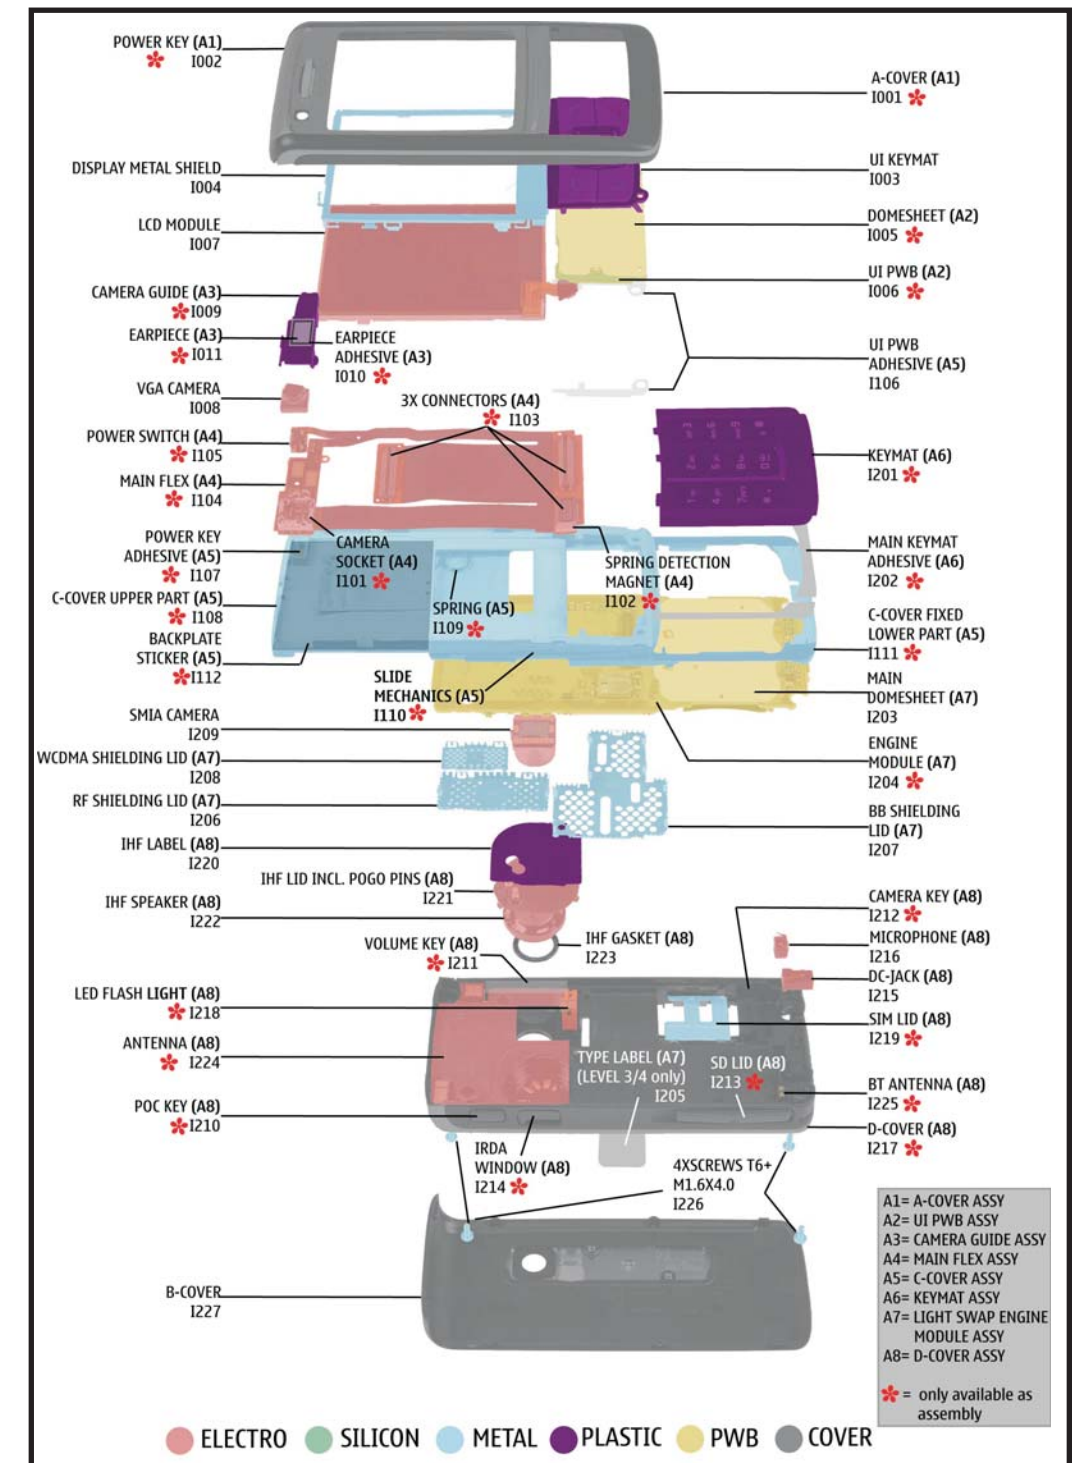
POWER KEY (A1)
I002

A-COVER (A1)
I001

DISPLAY METAL SHIELD
I004

UI KEYMAT
I003

LCD MODULE
I007

DOMESHEET (A2)
I005

CAMERA GUIDE (A3)
I009

UI PWB (A2)
I006

EARPIECE (A3)
I011

EARPIECE ADHESIVE (A3)
I010

UI PWB ADHESIVE (A5)
I106

VGA CAMERA
I008

3X CONNECTORS (A4)
I103

POWER SWITCH (A4)
I105

KEYMAT (A6)
I201

MAIN FLEX (A4)
I104

POWER KEY ADHESIVE (A5)
I107

CAMERA SOCKET (A4)
I101

SPRING DETECTION MAGNET (A4)
I102

MAIN KEYMAT ADHESIVE (A6)
I202

C-COVER UPPER PART (A5)
I108

SPRING (A5)
I109

C-COVER FIXED LOWER PART (A5)
I111

BACKPLATE STICKER (A5)
I112

SLIDE MECHANICS (A5)
I110

MAIN DOMESHEET (A7)
I203

SMIA CAMERA
I209

ENGINE MODULE (A7)
I204

WCDMA SHIELDING LID (A7)
I208

RF SHIELDING LID (A7)
I206

BB SHIELDING LID (A7)
I207

IHF LABEL (A8)
I220

IHF LID INCL. POGO PINS (A8)
I221

IHF SPEAKER (A8)
I222

CAMERA KEY (A8)
I212

VOLUME KEY (A8)
I211

IHF GASKET (A8)
I223

MICROPHONE (A8)
I216

DC-JACK (A8)
I215

LED FLASH LIGHT (A8)
I218

SIM LID (A8)
I219

ANTENNA (A8)
I224

TYPE LABEL (A7)
(LEVEL 3/4 only)
I205

SD LID (A8)
I213

BT ANTENNA (A8)
I225

POC KEY (A8)
I210

D-COVER (A8)
I217

IRDA WINDOW (A8)
I214

4XSCREWS T6+ M1.6X4.0
I226

B-COVER
I227

A1= A-COVER ASSY
A2= UI PWB ASSY
A3= CAMERA GUIDE ASSY
A4= MAIN FLEX ASSY
A5= C-COVER ASSY
A6= KEYMAT ASSY
A7= LIGHT SWAP ENGINE MODULE ASSY
A8= D-COVER ASSY

= only available as assembly

ELECTRO SILICON METAL PLASTIC PWB COVER